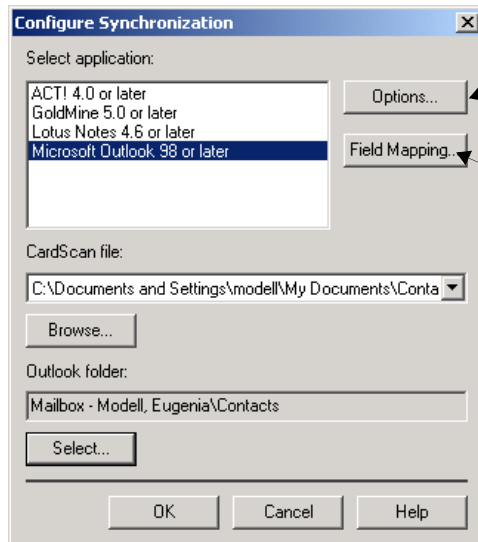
Configure Synchronization

Select application:

ACT! 4.0 or later
GoldMine 5.0 or later
Lotus Notes 4.6 or later
Microsoft Outlook 98 or later

Options...

Field Mapping...

CardScan file:

C:\Documents and Settings\modell\My Documents\Conta

Browse...

Outlook folder:

Mailbox - Modell, Eugenia\Contacts

Select...

OK

Cancel

Help